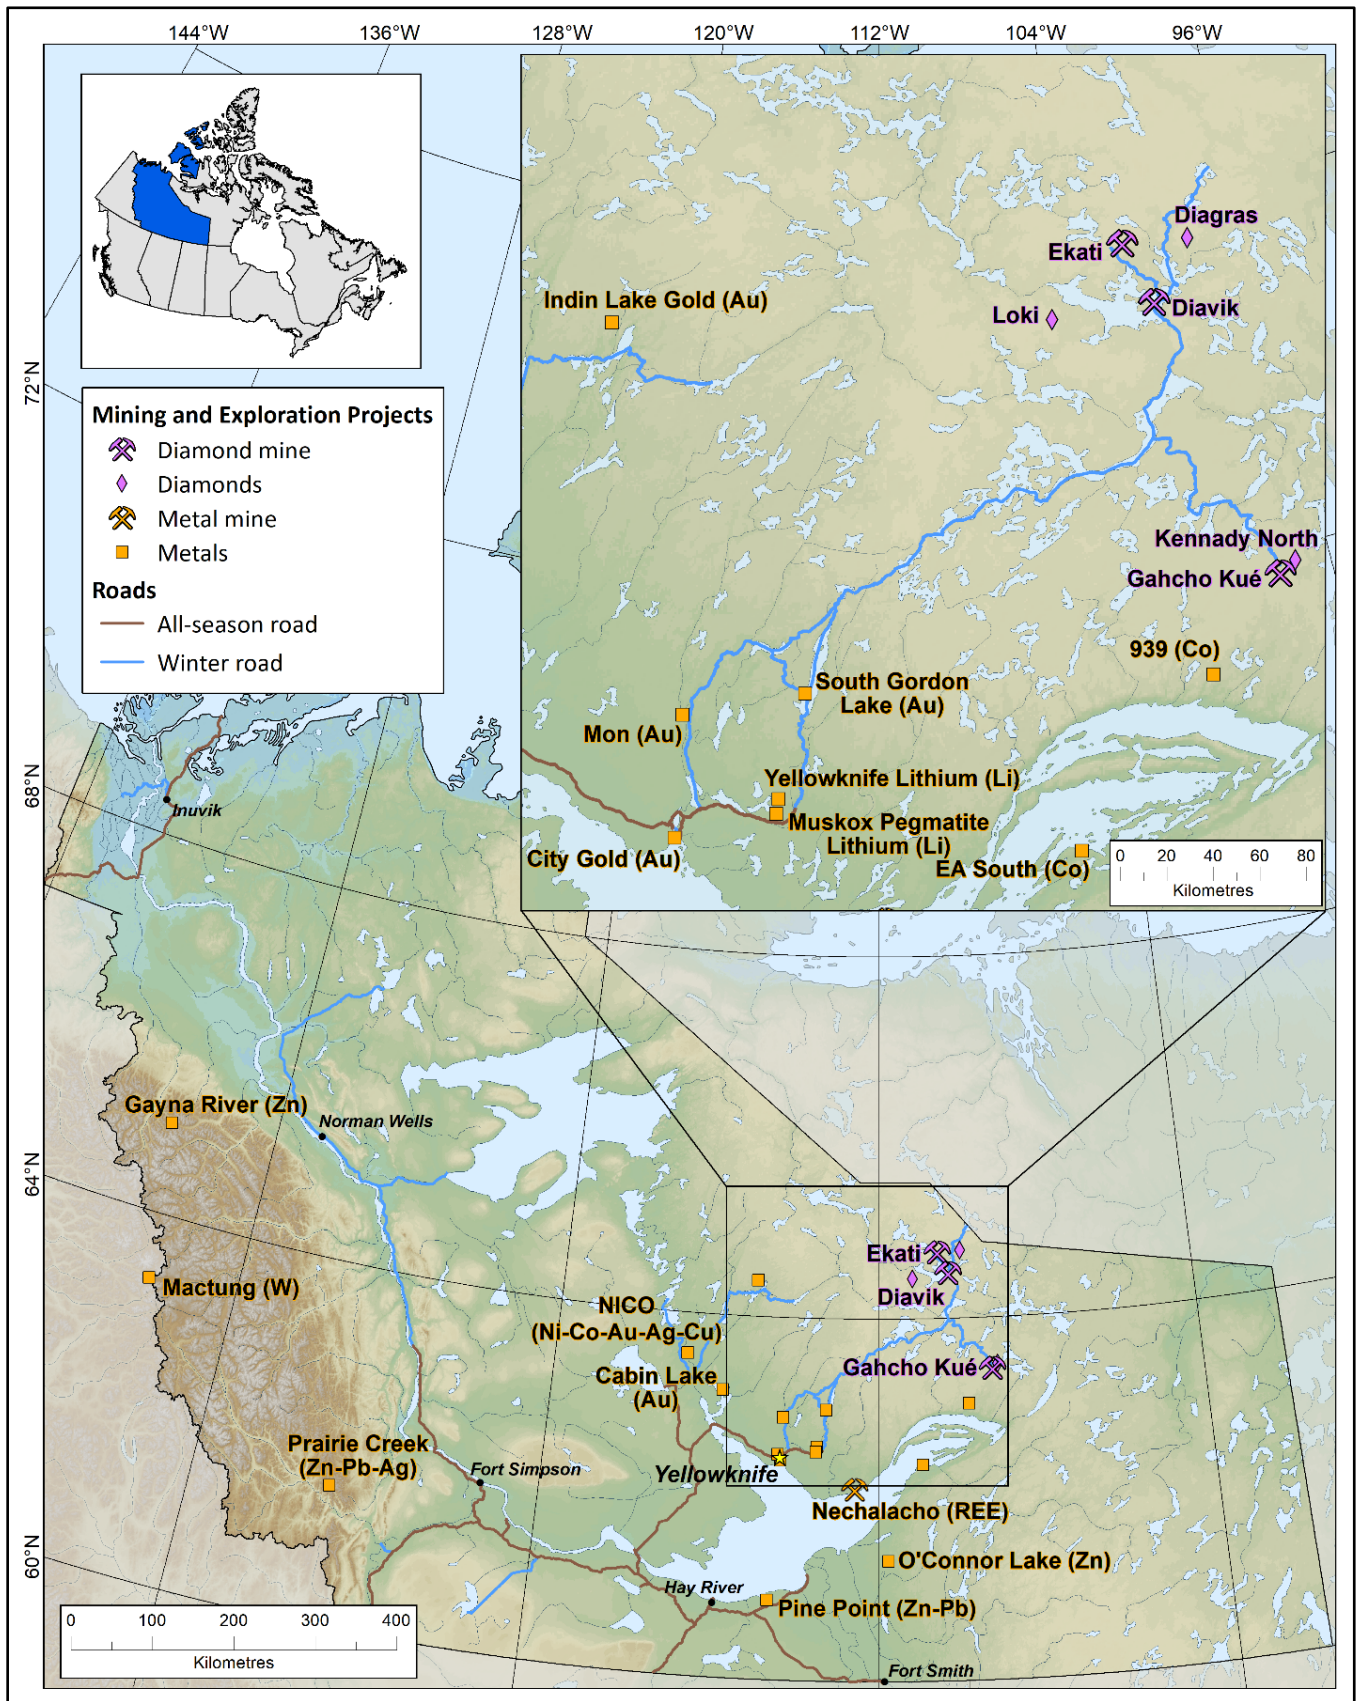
144°W
136°W
128°W
120°W
112°W
104°W
96°W

72°N
68°N
64°N
60°N

Mining and Exploration Projects
Diamond mine
Diamonds
Metal mine
Metals
Roads
All-season road
Winter road

Diagras
Ekati
Diavik
Loki
Indin Lake Gold (Au)
Kennady North
Gahcho Kué
939 (Co)
South Gordon Lake (Au)
Mon (Au)
Yellowknife Lithium (Li)
Muskox Pegmatite Lithium (Li)
City Gold (Au)
EA South (Co)

0 20 40 60 80
Kilometres

Inuvik
Gayna River (Zn)
Norman Wells
Mactung (W)
Ekati
Diavik
NICO (Ni-Co-Au-Ag-Cu)
Gahcho Kué
Cabin Lake (Au)
Prairie Creek (Zn-Pb-Ag)
Fort Simpson
Yellowknife
Nechalacho (REE)
O'Connor Lake (Zn)
Hay River
Pine Point (Zn-Pb)
Fort Smith

0 100 200 300 400
Kilometres